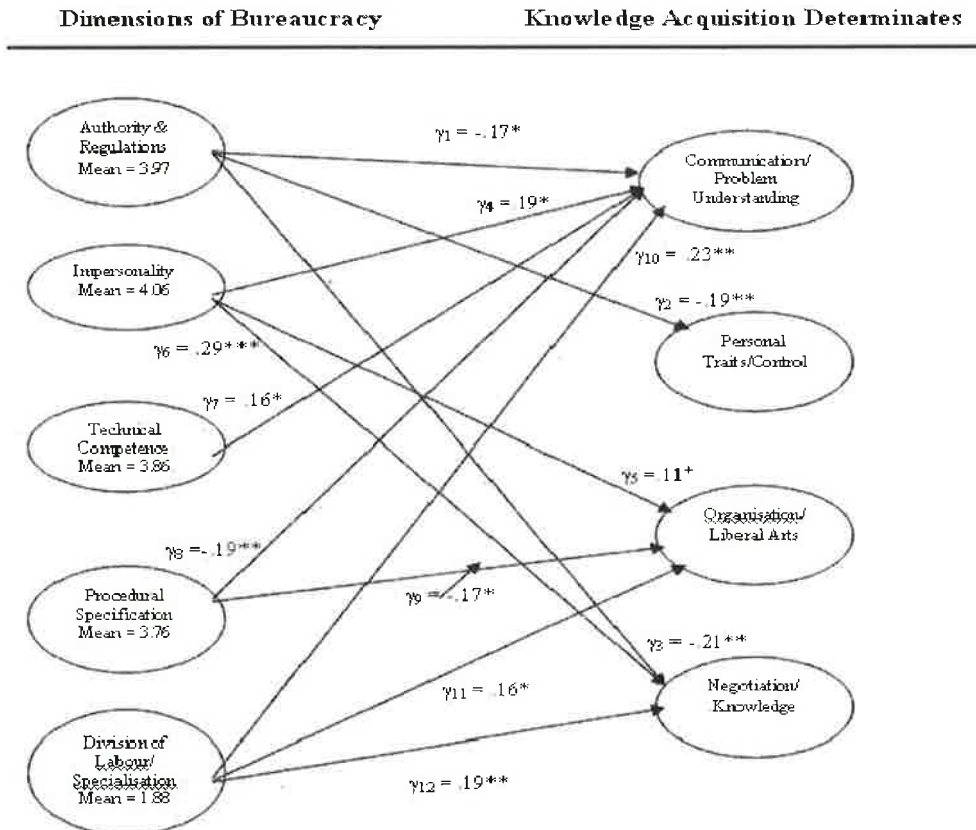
Dimensions of Bureaucracy

Knowledge Acquisition Determinates

Authority & Regulations Mean = 3.97

Impersonality Mean = 4.06

Technical Competence Mean = 3.86

Procedural Specification Mean = 3.76

Division of Labour/ Specialisation Mean = 1.88

Communication/ Problem Understanding

Personal Traits/Control

Organisation/ Liberal Arts

Negotiation/ Knowledge

$\gamma_1$ = -.17*

$\gamma_4$ = 19*

$\gamma_{10}$ = .23**

$\gamma_2$ = -.19**

$\gamma_6$ = .29***

$\gamma_7$ = .16*

$\gamma_5$ = .11+

$\gamma_8$ =-.19**

$\gamma_9$ = -.17*

$\gamma_3$ = -.21**

$\gamma_{11}$ = .16*

$\gamma_{12}$ = .19**